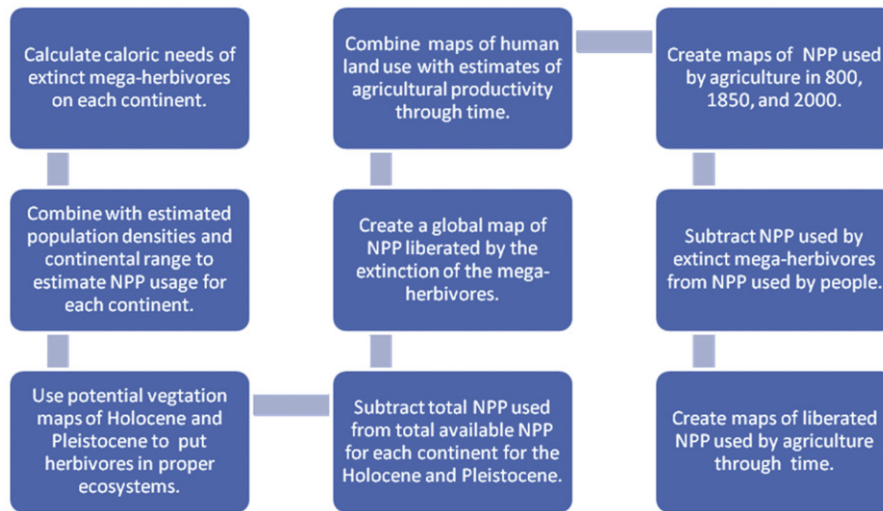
Calculate caloric needs of extinct mega-herbivores on each continent.

Combine with estimated population densities and continental range to estimate NPP usage for each continent.

Use potential vegtation maps of Holocene and Pleistocene to put herbivores in proper ecosystems.

Subtract total NPP used from total available NPP for each continent for the Holocene and Pleistocene.

Create a global map of NPP liberated by the extinction of the mega-herbivores.

Combine maps of human land use with estimates of agricultural productivity through time.

Create maps of NPP used by agriculture in 800, 1850, and 2000.

Subtract NPP used by extinct mega-herbivores from NPP used by people.

Create maps of liberated NPP used by agriculture through time.